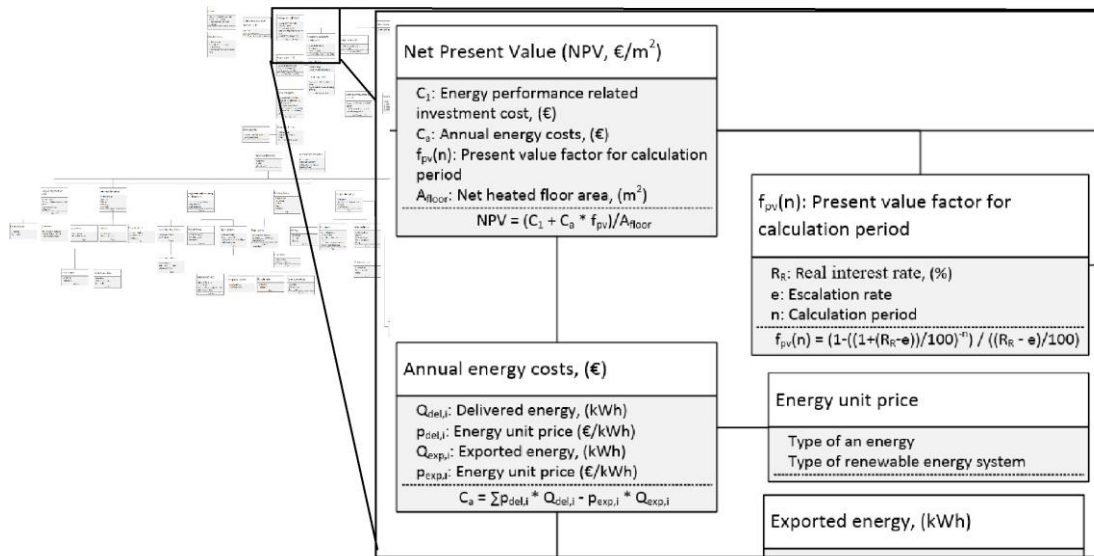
Net Present Value (NPV, €/m$^2$)

C$_1$: Energy performance related investment cost, (€)
C$_a$: Annual energy costs, (€)
f$_{pv}$(n): Present value factor for calculation period
A$_{floor}$: Net heated floor area, (m$^2$)
NPV = (C$_1$ + C$_a$ * f$_{pv}$)/A$_{floor}$

f$_{pv}$(n): Present value factor for calculation period

R$_R$: Real interest rate, (%)
e: Escalation rate
n: Calculation period
f$_{pv}$(n) = (1-((1+(R$_R$-e))/100)$^{-n}$) / ((R$_R$ - e)/100)

Annual energy costs, (€)

Q$_{del,i}$: Delivered energy, (kWh)
p$_{del,i}$: Energy unit price (€/kWh)
Q$_{exp,i}$: Exported energy, (kWh)
p$_{exp,i}$: Energy unit price (€/kWh)
C$_a$ = ∑p$_{del,i}$ * Q$_{del,i}$ - p$_{exp,i}$ * Q$_{exp,i}$

Energy unit price

Type of an energy
Type of renewable energy system

Exported energy, (kWh)